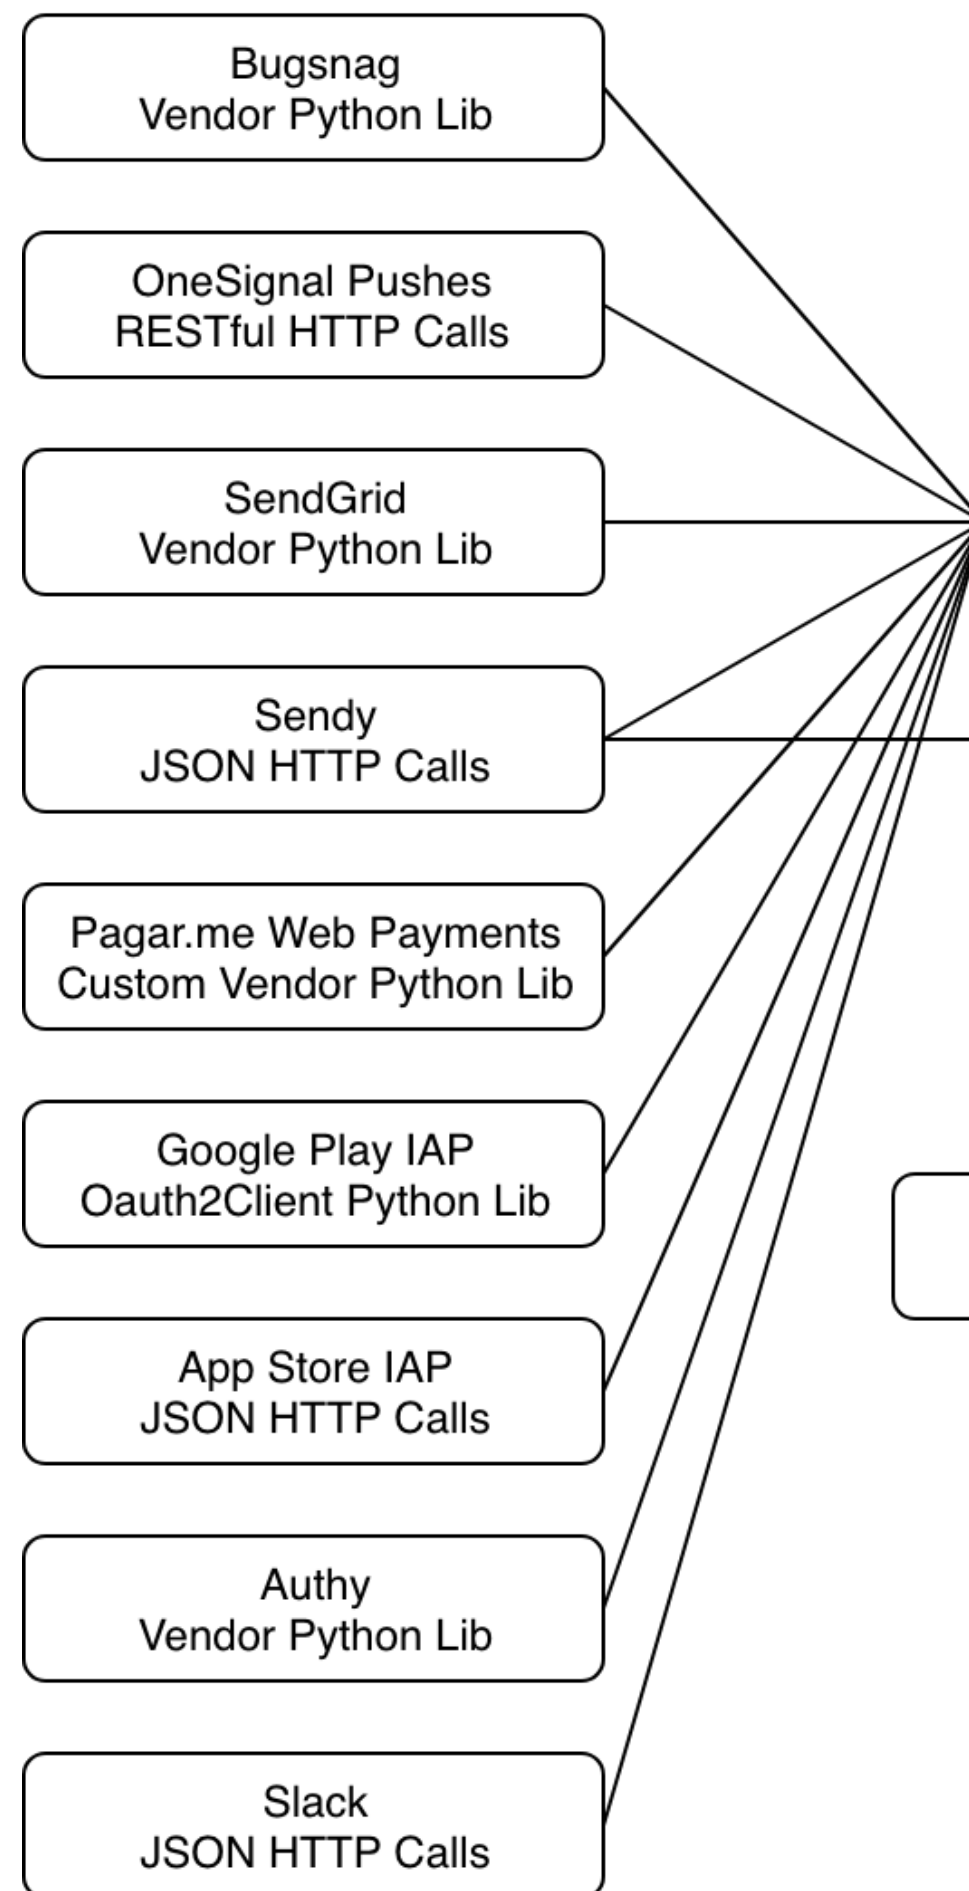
Bugsnag
Vendor Python Lib

OneSignal Pushes
RESTful HTTP Calls

SendGrid
Vendor Python Lib

Sendy
JSON HTTP Calls

Pagar.me Web Payments
Custom Vendor Python Lib

Google Play IAP
Oauth2Client Python Lib

App Store IAP
JSON HTTP Calls

Authy
Vendor Python Lib

Slack
JSON HTTP Calls